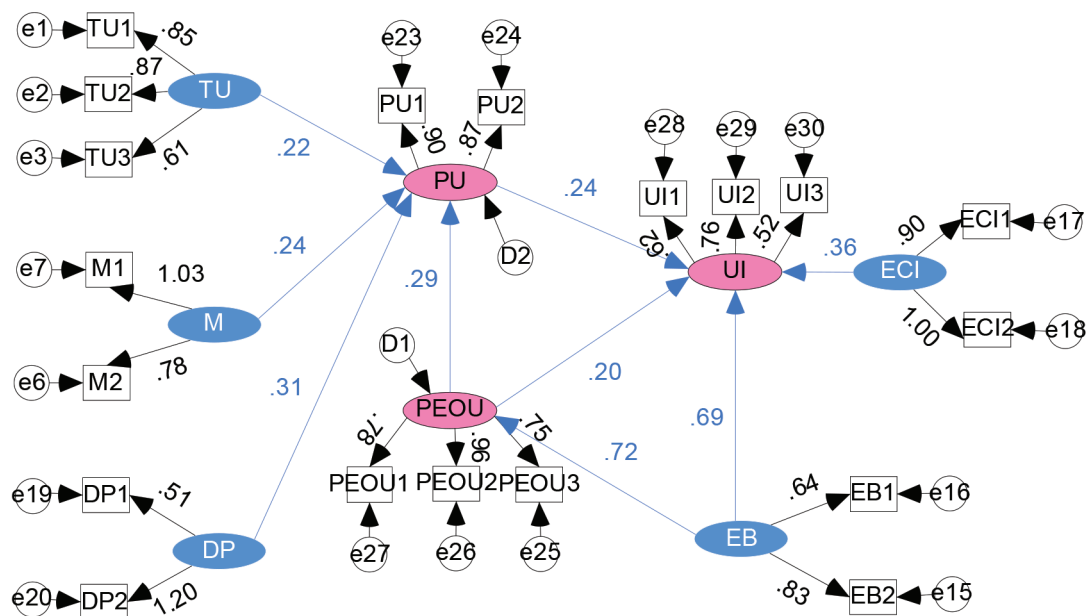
e1 TU1 .85
e2 TU2 .87
e3 TU3 .61
TU
.22
e23 e24
PU1 PU2
.90 .87
PU
D2
.24
e28 e29 e30
UI1 UI2 UI3
.79 .76 .52
UI
.36
ECI
.90
ECI1 e17
1.00
ECI2 e18
e7 M1 1.03
M
.24
e6 M2 .78
.29
D1
PEOU
.20
.31
.78 .96 .75
PEOU1 PEOU2 PEOU3
e27 e26 e25
.72
.69
e19 DP1 .51
DP
e20 DP2 1.20
EB
.64 EB1 e16
.83 EB2 e15